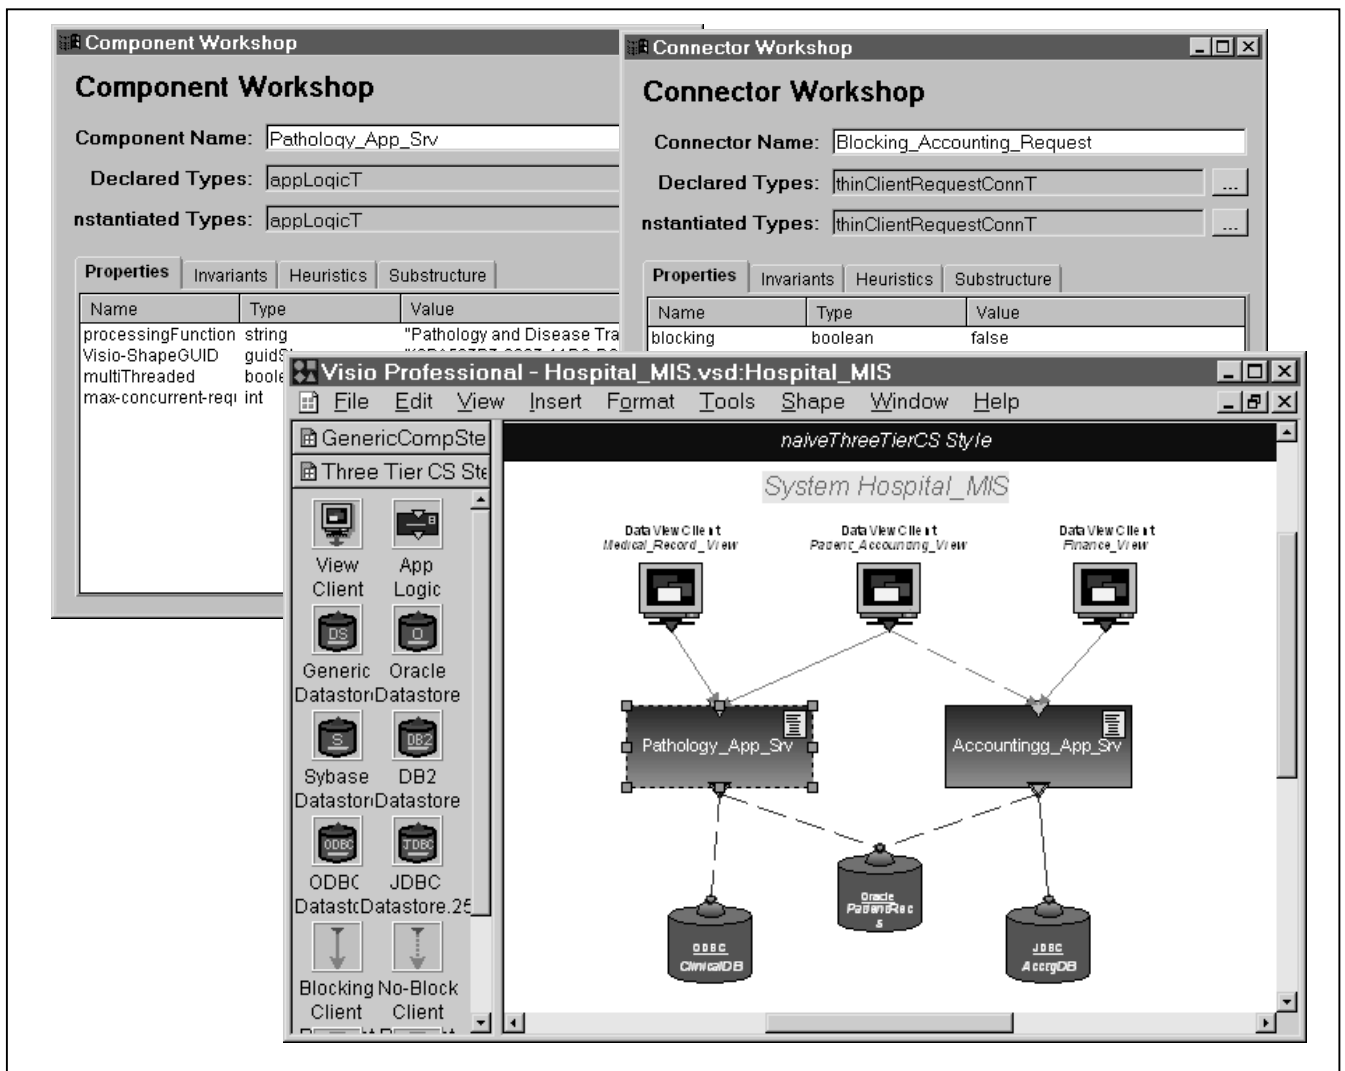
Component Workshop

Component Workshop

Component Name: Pathology_App_Srv

Declared Types: appLogicT

nstantiated Types: appLogicT

Properties | Invariants | Heuristics | Substructure

| Name | Type | Value |
|---|---|---|
| processingFunction | string | "Pathology and Disease Tra |
| Visio-ShapeGUID | guid | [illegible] |
| multiThreaded | boole | |
| max-concurrent-requ | int | |

Connector Workshop

Connector Workshop

Connector Name: Blocking_Accounting_Request

Declared Types: thinClientRequestConnT ...

nstantiated Types: thinClientRequestConnT ...

Properties | Invariants | Heuristics | Substructure

| Name | Type | Value |
|---|---|---|
| blocking | boolean | false |

Visio Professional - Hospital_MIS.vsd:Hospital_MIS

File Edit View Insert Format Tools Shape Window Help

GenericCompSte

Three Tier CS Ste

View Client

App Logic

DS

Generic Datastor

O

Oracle Datastore

S

Sybase Datastor

DB2

DB2 Datastore

ODBC

ODBC Datast

JDBC

JDBC Datastore.25

Blocking Client

No-Block Client

naiveThreeTierCS Style

System Hospital_MIS

Data View Client
Medical_Record_View

Data View Client
Patient_Accounting_View

Data View Client
Finance_View

Pathology_App_Srv

Accountingg_App_Srv

Oracle
PatientRecs

ODBC
ClinicalDB

JDBC
AcctgDB